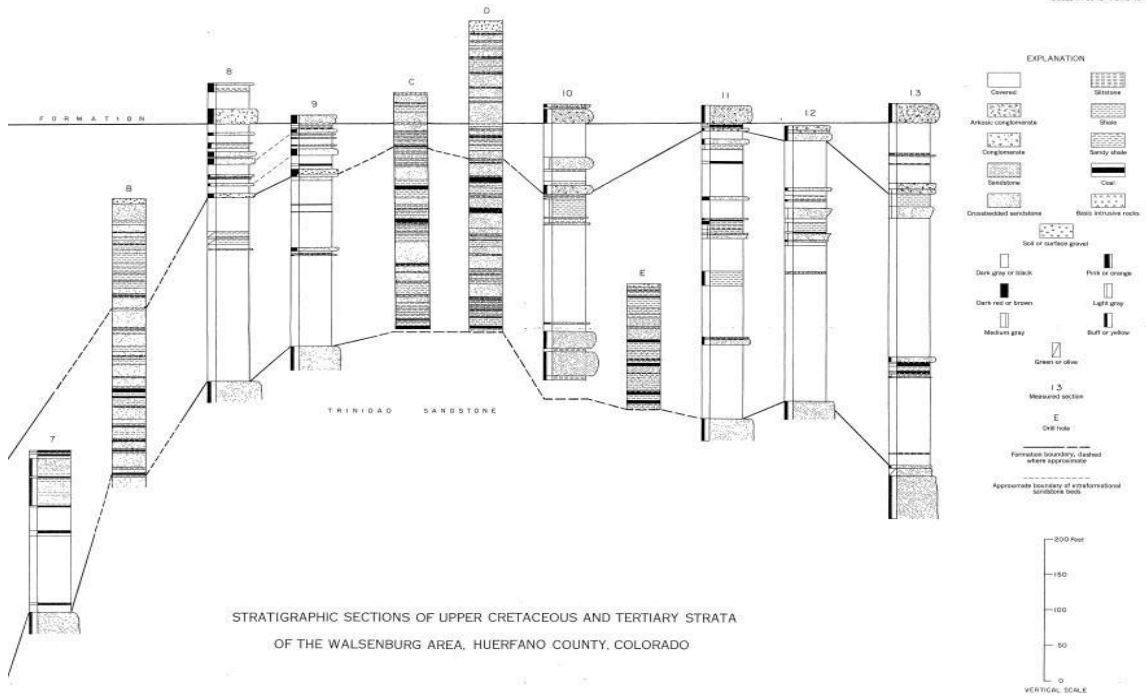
FORMATION

7

8

8

9

C

D

10

E

11

12

13

TRINIDAD SANDSTONE

EXPLANATION

Covered

Siltstone

Arkosic conglomerate

Shale

Conglomerate

Sandy shale

Sandstone

Coal

Crossbedded sandstone

Basic intrusive rocks

Soil or surface gravel

Dark gray or black

Pink or orange

Dark red or brown

Light gray

Medium gray

Buff or yellow

Green or olive

13
Measured section

E
Drill hole

Formation boundary, dashed where approximate

Approximate boundary of intraformational sandstone beds

200 Feet

150

100

50

0

VERTICAL SCALE

STRATIGRAPHIC SECTIONS OF UPPER CRETACEOUS AND TERTIARY STRATA

OF THE WALSENBURG AREA, HUERFANO COUNTY, COLORADO